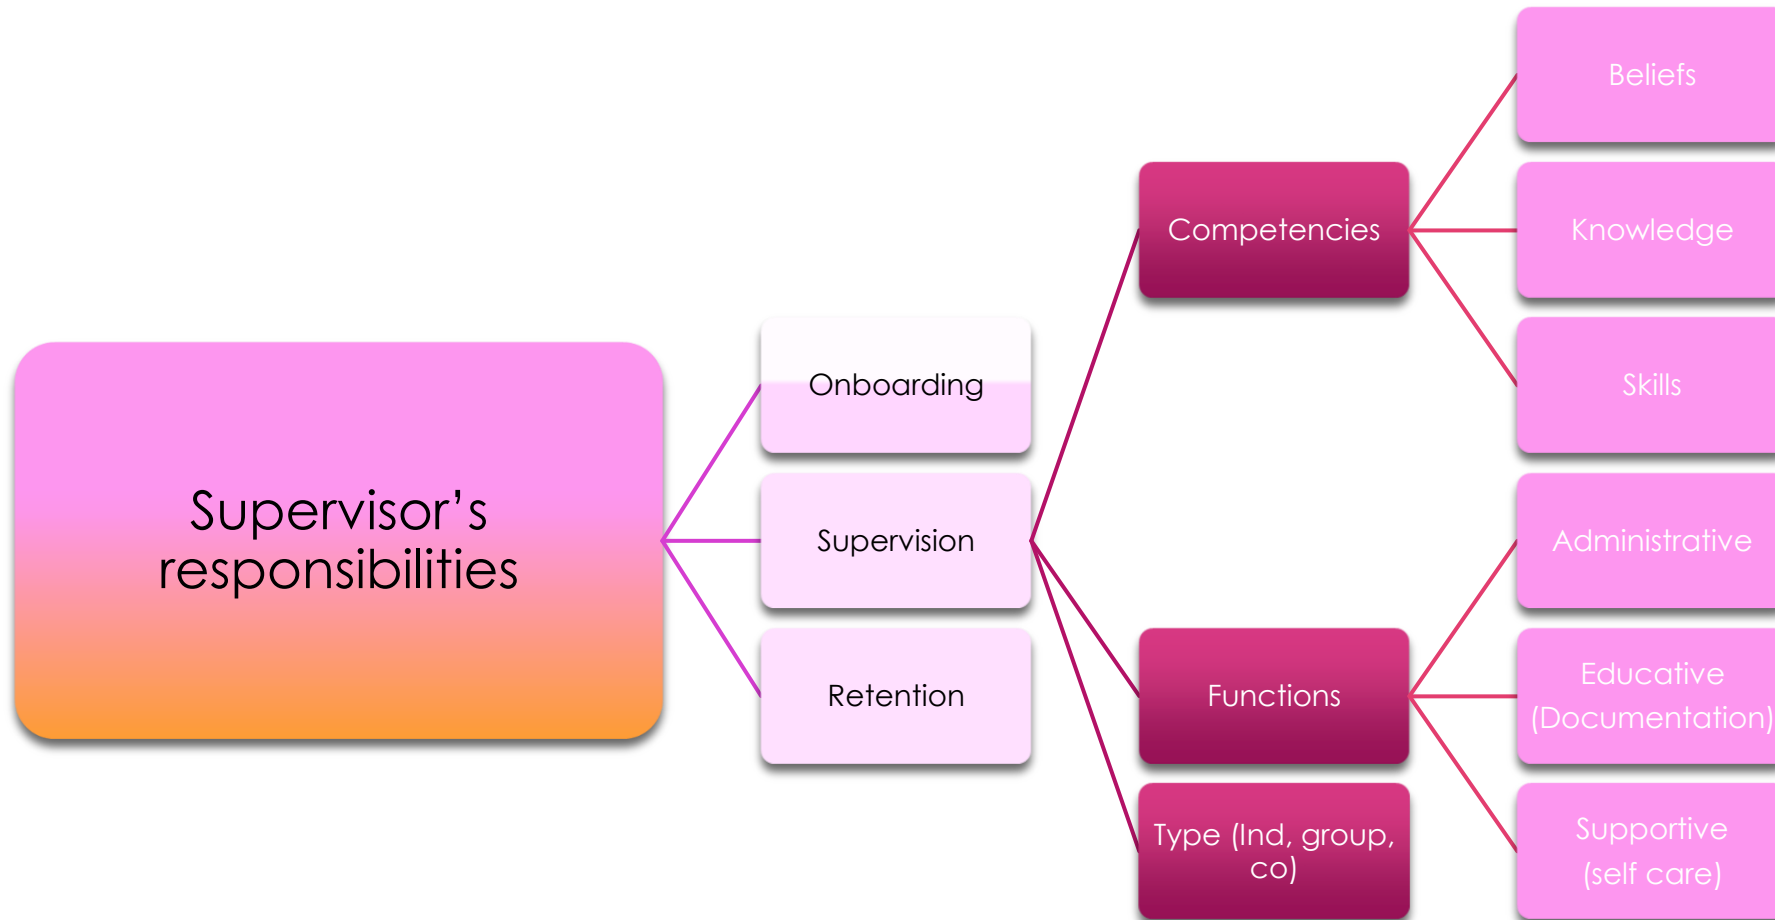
Supervisor's responsibilities

Onboarding

Supervision

Retention

Competencies

Functions

Type (Ind, group, co)

Beliefs

Knowledge

Skills

Administrative

Educative (Documentation)

Supportive (self care)